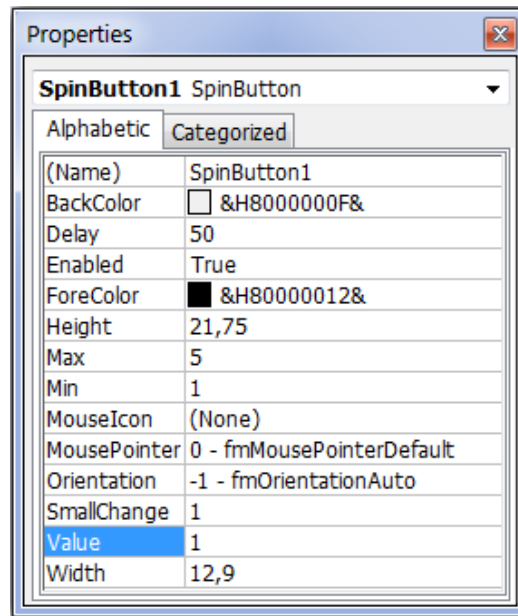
Properties

**SpinButton1** SpinButton

Alphabetic | Categorized

| (Name) | SpinButton1 |
|---|---|
| BackColor | &H8000000F& |
| Delay | 50 |
| Enabled | True |
| ForeColor | &H80000012& |
| Height | 21,75 |
| Max | 5 |
| Min | 1 |
| MouseIcon | (None) |
| MousePointer | 0 - fmMousePointerDefault |
| Orientation | -1 - fmOrientationAuto |
| SmallChange | 1 |
| Value | 1 |
| Width | 12,9 |